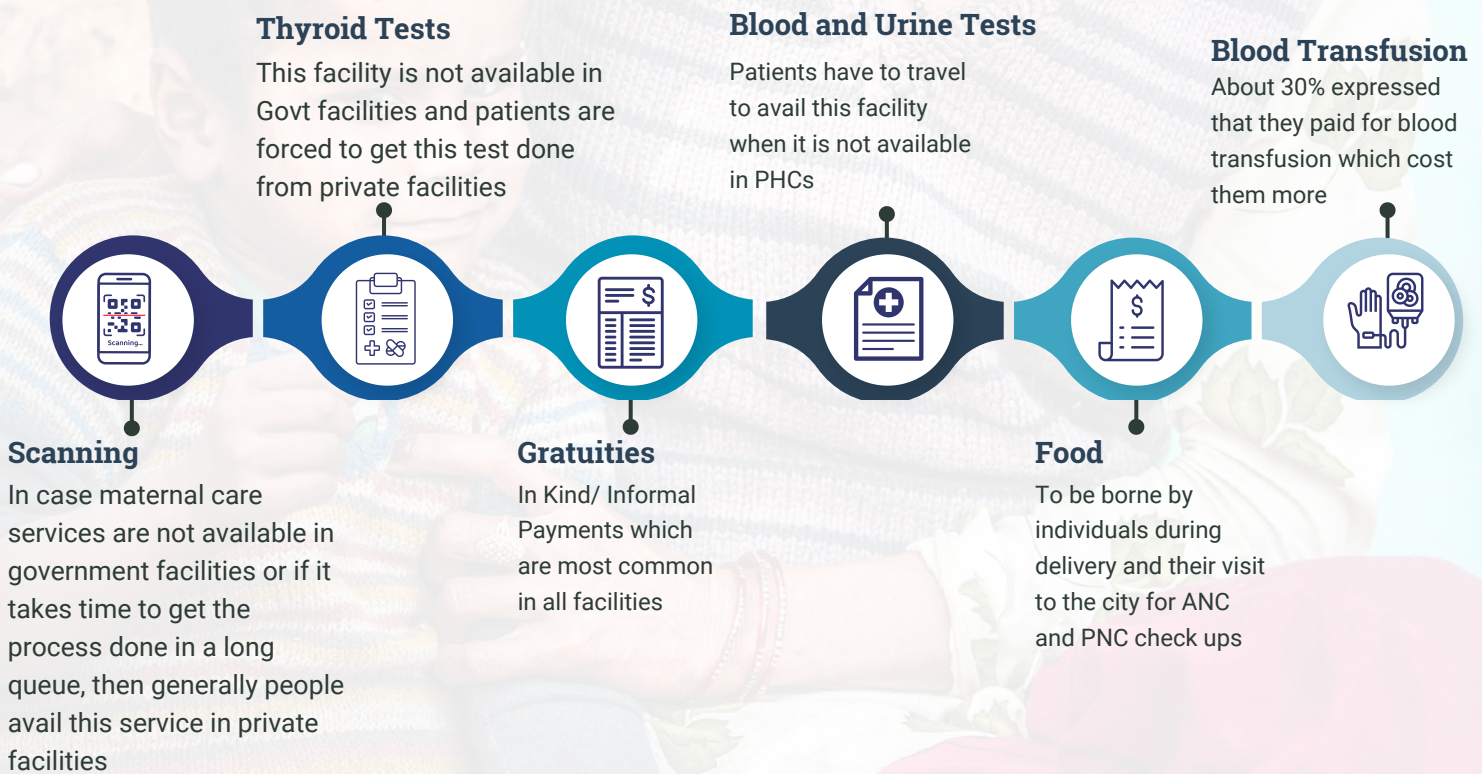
Thyroid Tests
This facility is not available in Govt facilities and patients are forced to get this test done from private facilities

Blood and Urine Tests
Patients have to travel to avail this facility when it is not available in PHCs

Blood Transfusion
About 30% expressed that they paid for blood transfusion which cost them more

Scanning...

$

$

Scanning
In case maternal care services are not available in government facilities or if it takes time to get the process done in a long queue, then generally people avail this service in private facilities

Gratuities
In Kind/ Informal Payments which are most common in all facilities

Food
To be borne by individuals during delivery and their visit to the city for ANC and PNC check ups